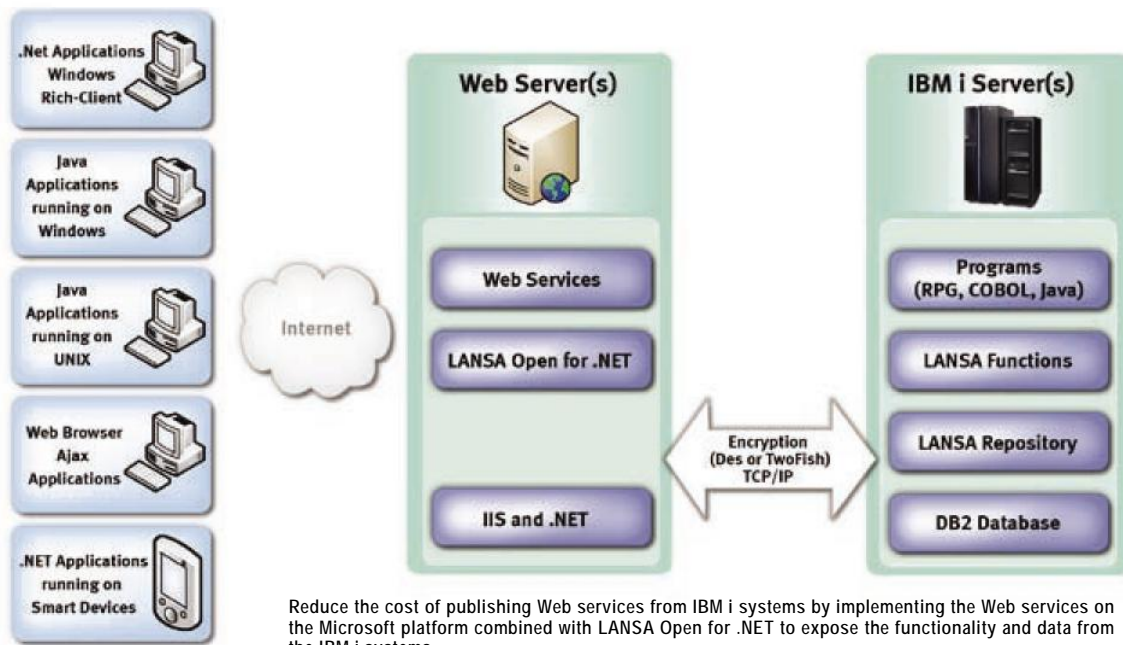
.Net Applications Windows Rich-Client

Java Applications running on Windows

Java Applications running on UNIX

Web Browser Ajax Applications

.NET Applications running on Smart Devices

Internet

Web Server(s)

Web Services

LANSA Open for .NET

IIS and .NET

Encryption (Des or TwoFish) TCP/IP

IBM i Server(s)

Programs (RPG, COBOL, Java)

LANSA Functions

LANSA Repository

DB2 Database

Reduce the cost of publishing Web services from IBM i systems by implementing the Web services on the Microsoft platform combined with LANSA Open for .NET to expose the functionality and data from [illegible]